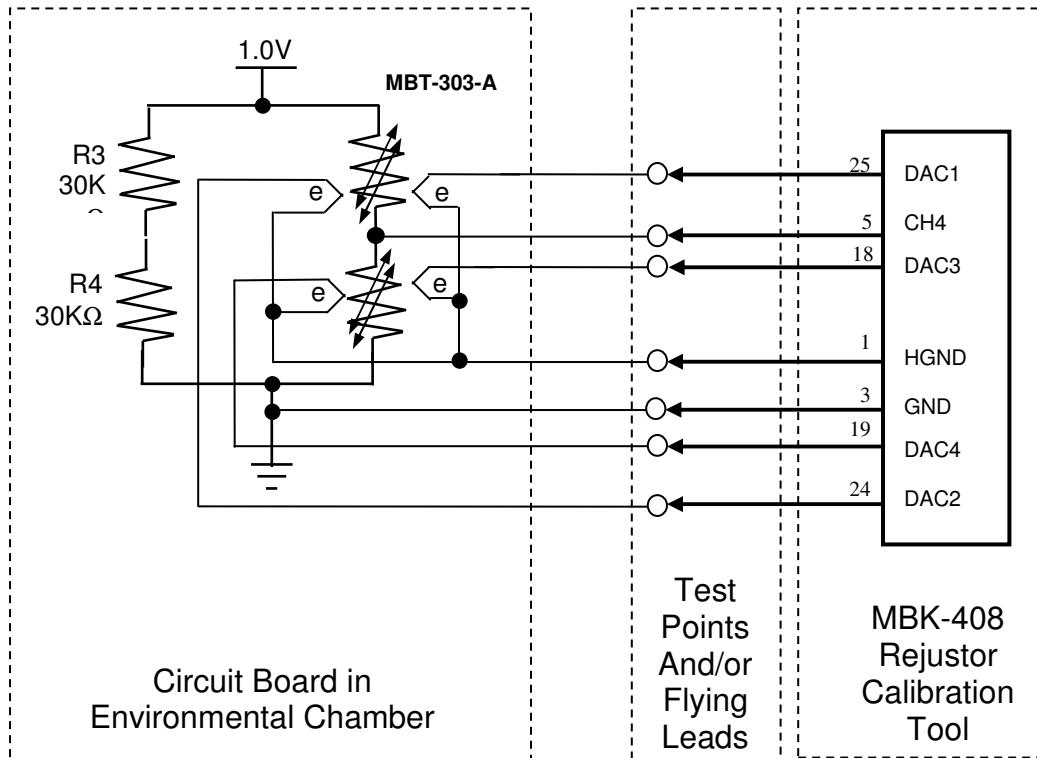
1.0V

MBT-303-A

R3
30K

R4
30KΩ

e
e
e
e

25 DAC1
5 CH4
18 DAC3
1 HGND
3 GND
19 DAC4
24 DAC2

Circuit Board in Environmental Chamber

Test Points And/or Flying Leads

MBK-408 Rejustor Calibration Tool